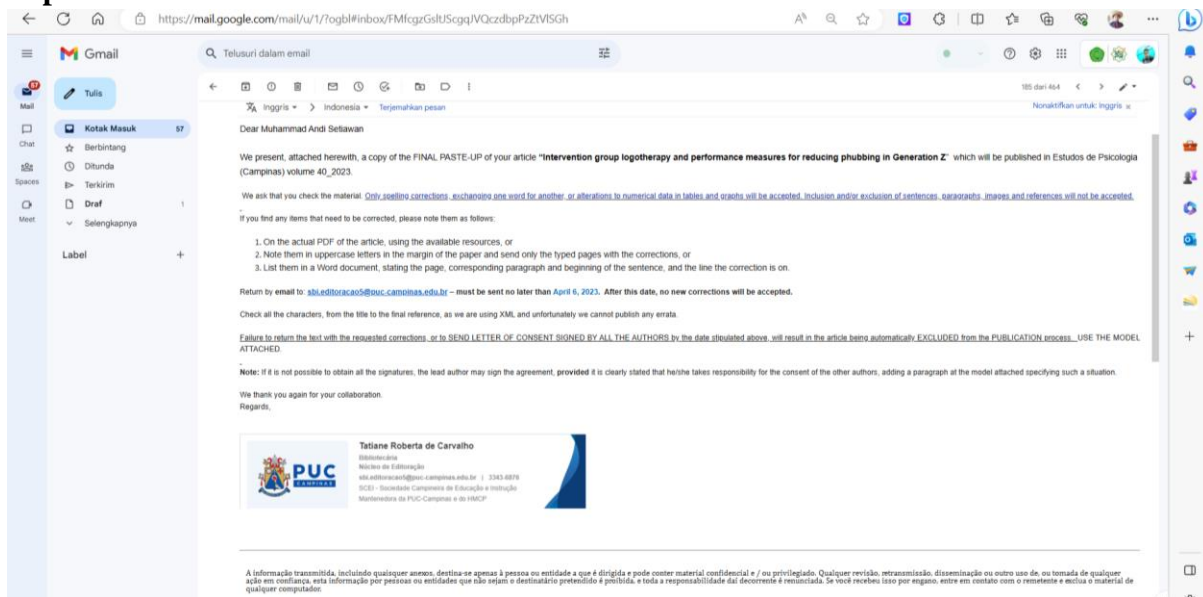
https://mail.google.com/mail/u/1/?ogbl#inbox/FMfcgzGsltJScgqJVQczdbpPzZtVlSGh

Gmail

Telusuri dalam email

Tulis

Mail

Chat

Spaces

Meet

Kotak Masuk 57

Berbintang

Ditunda

Terkirim

Draf 1

Selengkapnya

Label +

185 dari 464

Inggris > Indonesia Terjemahkan pesan

Nonaktifkan untuk: Inggris ×

Dear Muhammad Andi Setiawan

We present, attached herewith, a copy of the FINAL PASTE-UP of your article **"Intervention group logotherapy and performance measures for reducing phubbing in Generation Z"** which will be published in Estudos de Psicologia (Campinas) volume 40_2023.

We ask that you check the material. Only spelling corrections, exchanging one word for another, or alterations to numerical data in tables and graphs will be accepted. Inclusion and/or exclusion of sentences, paragraphs, images and references will not be accepted.

If you find any items that need to be corrected, please note them as follows:

1. On the actual PDF of the article, using the available resources, or
2. Note them in uppercase letters in the margin of the paper and send only the typed pages with the corrections, or
3. List them in a Word document, stating the page, corresponding paragraph and beginning of the sentence, and the line the correction is on.

Return by email to: sbi.editoracao5@puc-campinas.edu.br – must be sent no later than April 6, 2023. After this date, no new corrections will be accepted.

Check all the characters, from the title to the final reference, as we are using XML and unfortunately we cannot publish any errata.

Failure to return the text with the requested corrections, or to SEND LETTER OF CONSENT SIGNED BY ALL THE AUTHORS by the date stipulated above, will result in the article being automatically EXCLUDED from the PUBLICATION process. USE THE MODEL ATTACHED.

Note: If it is not possible to obtain all the signatures, the lead author may sign the agreement, provided it is clearly stated that he/she takes responsibility for the consent of the other authors, adding a paragraph at the model attached specifying such a situation.

We thank you again for your collaboration.
Regards,

PUC CAMPINAS

Tatiane Roberta de Carvalho
Bibliotecária
Núcleo de Editoração
sbi.editoracao5@puc-campinas.edu.br | 3343.6876
SCEI - Sociedade Campineira de Educação e Instrução
Mantenedora da PUC-Campinas e do HMCP

A informação transmitida, incluindo quaisquer anexos, destina-se apenas à pessoa ou entidade a que é dirigida e pode conter material confidencial e / ou privilegiado. Qualquer revisão, retransmissão, disseminação ou outro uso de, ou tomada de qualquer ação em confiança, esta informação por pessoas ou entidades que não sejam o destinatário pretendido é proibida, e toda a responsabilidade daí decorrente é renunciada. Se você recebeu isso por engano, entre em contato com o remetente e exclua o material de qualquer computador.